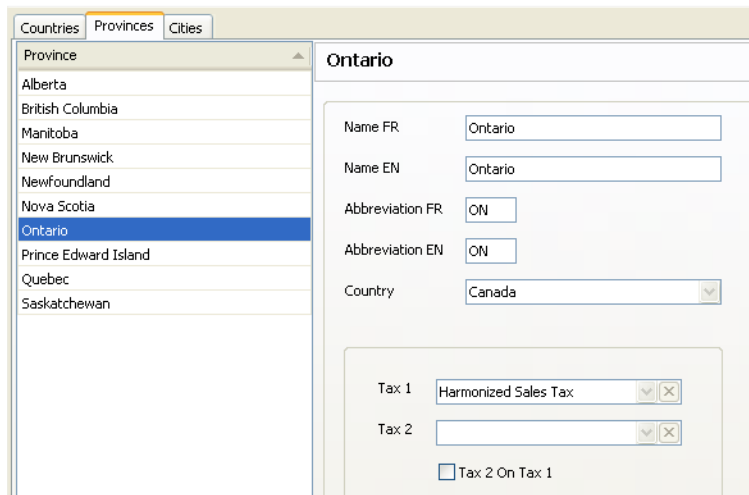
Countries Provinces Cities

| Province |
|---|
| Alberta |
| British Columbia |
| Manitoba |
| New Brunswick |
| Newfoundland |
| Nova Scotia |
| Ontario |
| Prince Edward Island |
| Quebec |
| Saskatchewan |

Ontario

Name FR Ontario

Name EN Ontario

Abbreviation FR ON

Abbreviation EN ON

Country Canada

Tax 1 Harmonized Sales Tax

Tax 2

Tax 2 On Tax 1